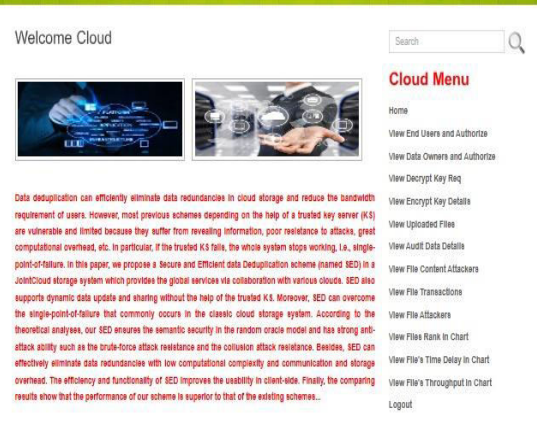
Welcome Cloud

Search

Cloud Menu

Home

View End Users and Authorize

View Data Owners and Authorize

View Decrypt Key Req

View Encrypt Key Details

View Uploaded Files

View Audit Data Details

View File Content Attackers

View File Transactions

View File Attackers

View Files Rank In Chart

View File's Time Delay In Chart

View File's Throughput In Chart

Logout

Data deduplication can efficiently eliminate data redundancies in cloud storage and reduce the bandwidth requirement of users. However, most previous schemes depending on the help of a trusted key server (KS) are vulnerable and limited because they suffer from revealing information, poor resistance to attacks, great computational overhead, etc. In particular, if the trusted KS fails, the whole system stops working, i.e., single-point-of-failure. In this paper, we propose a Secure and Efficient data Deduplication scheme (named SED) in a JointCloud storage system which provides the global services via collaboration with various clouds. SED also supports dynamic data update and sharing without the help of the trusted KS. Moreover, SED can overcome the single-point-of-failure that commonly occurs in the classic cloud storage system. According to the theoretical analyses, our SED ensures the semantic security in the random oracle model and has strong anti-attack ability such as the brute-force attack resistance and the collusion attack resistance. Besides, SED can effectively eliminate data redundancies with low computational complexity and communication and storage overhead. The efficiency and functionality of SED improves the usability in client-side. Finally, the comparing results show that the performance of our scheme is superior to that of the existing schemes...